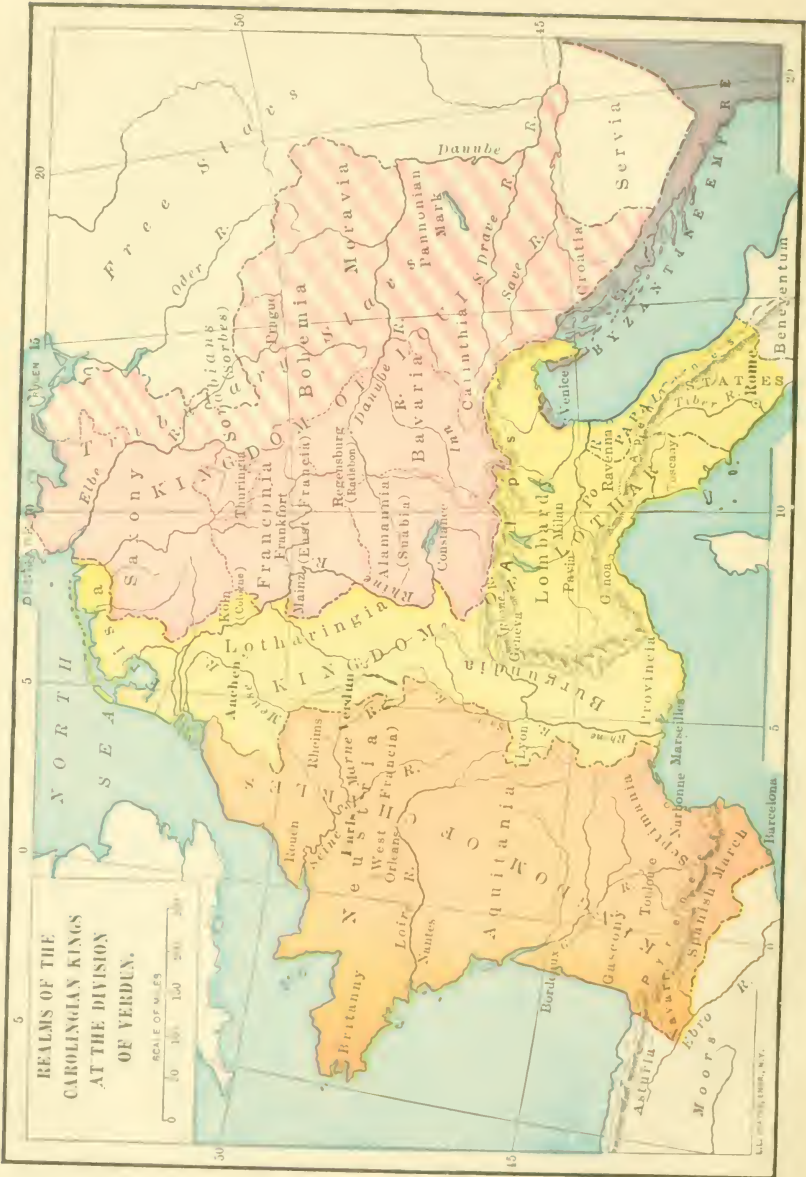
REALMS OF THE CAROLINGIAN KINGS AT THE DIVISION OF VERDUN.

SCALE OF MILES
0 50 100 150 200 250

NORTH SEA

Free States

Oder R.

Elbe R.

Saxony

KINGDOM OF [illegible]

Bohemia

Moravia

Sorbes

Prague

Thuringia

Franconia

Frankfort

Mainz

(East Francia)

Regensburg (Ratisbon)

Danube R.

Bavaria

Alamannia (Suabia)

Constance

Inn

Carinthia

Pannonian Mark

Drave R.

Save R.

Danube

Croatia

Servia

BYZANTINE EMPIRE

Beneventum

Rome

PAPAL STATES

Tiber R.

Tuscany

Ravenna

Venice

Lombardy

Milan

Pavia

Genoa

Geneva

Alps

LOTHAR'S

Frisia

Köln (Cologne)

Aachen

Meuse R.

Lotharingia

KINGDOM

Verdun

Burgundia

Provincia

Lyon

Rhone

Marseilles

Rhine

Rheims

Marne

Neustria

(West Francia)

Paris

Seine

Rouen

Orleans

Loire R.

Nantes

Britanny

KINGDOM OF CHARLES

Aquitania

Gascony

Toulouse

Narbonne

Septimania

Spanish March

Pyrenees

Bordeaux

Barcelona

Ebro R.

Asturia

Moors

0 5 10 15 20

50 45

45 30